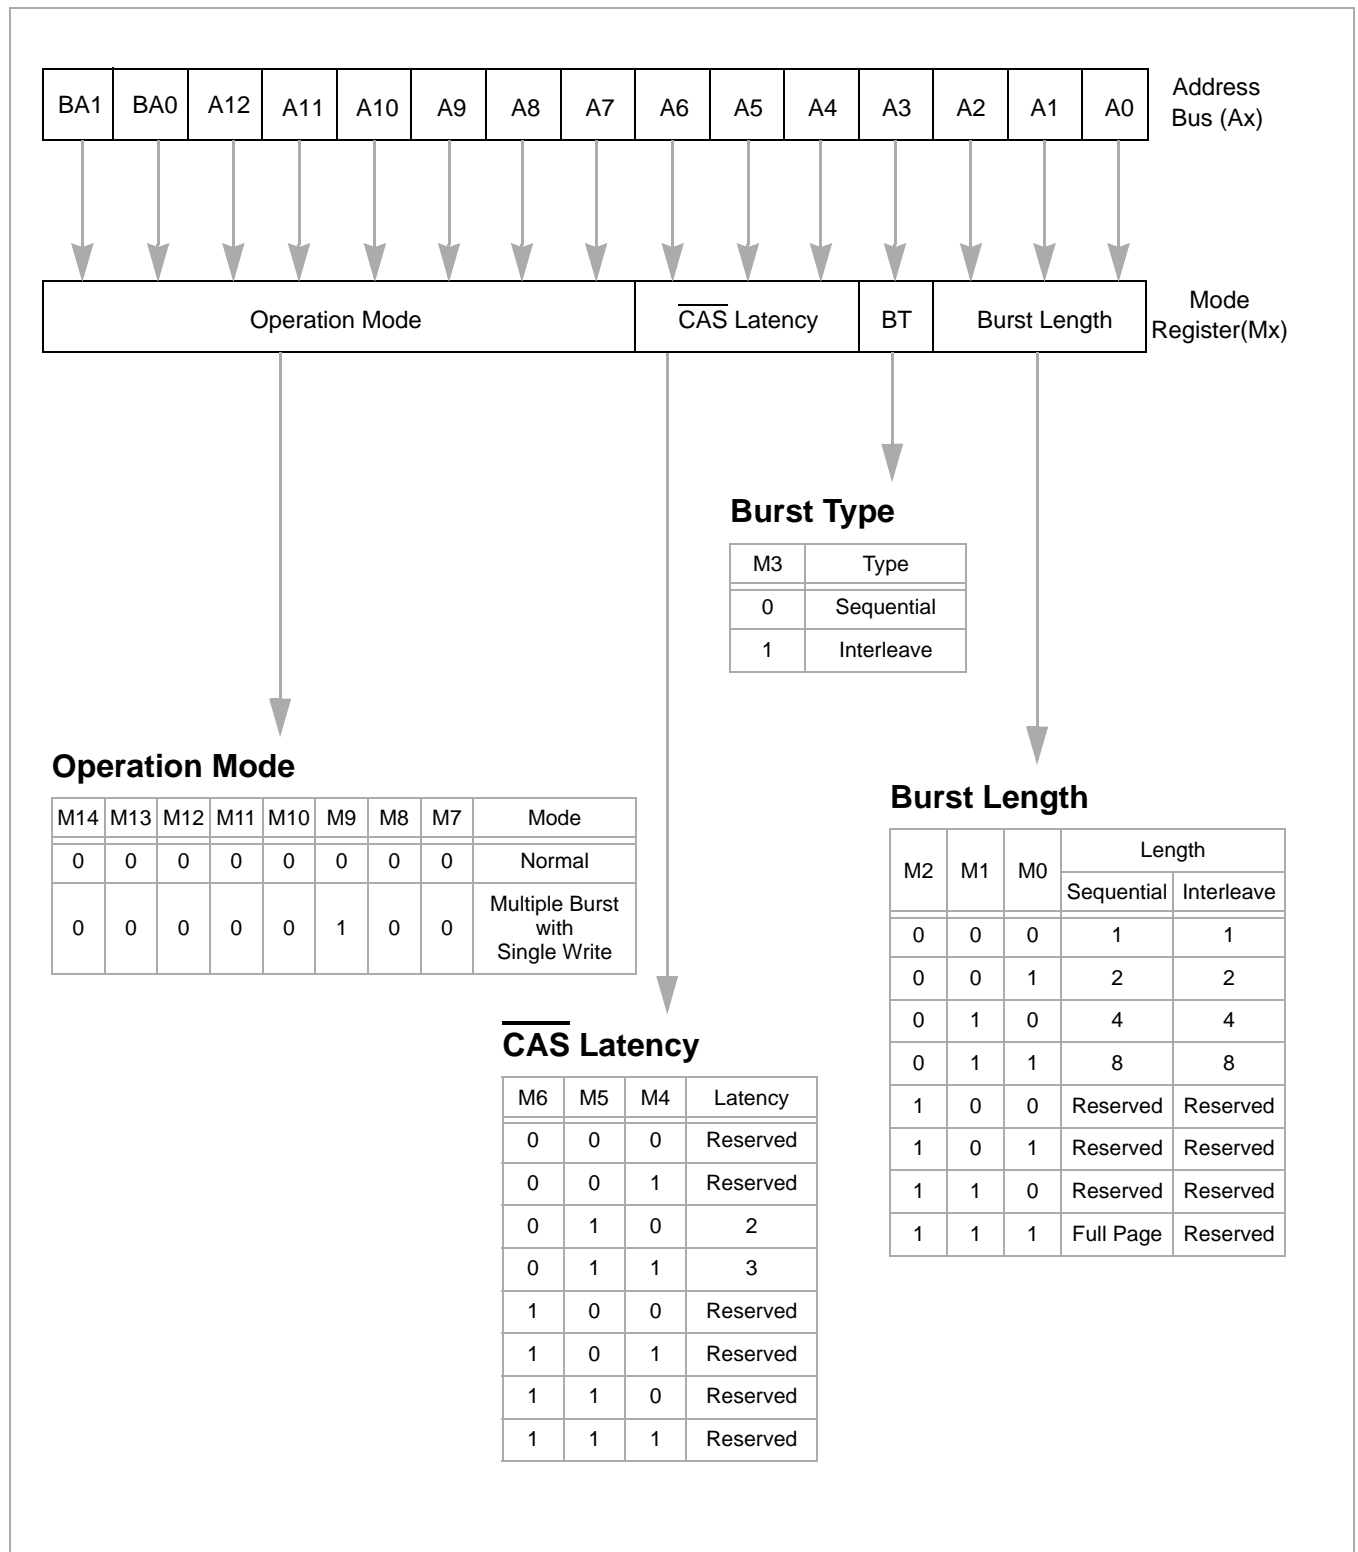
| BA1 | BA0 | A12 | A11 | A10 | A9 | A8 | A7 | A6 | A5 | A4 | A3 | A2 | A1 | A0 |
|---|---|---|---|---|---|---|---|---|---|---|---|---|---|---|

Address Bus (Ax)

| Operation Mode | $\overline{CAS}$ Latency | BT | Burst Length |
|---|---|---|---|

Mode Register(Mx)

**Burst Type**

| M3 | Type |
|---|---|
| 0 | Sequential |
| 1 | Interleave |

**Operation Mode**

| M14 | M13 | M12 | M11 | M10 | M9 | M8 | M7 | Mode |
|---|---|---|---|---|---|---|---|---|
| 0 | 0 | 0 | 0 | 0 | 0 | 0 | 0 | Normal |
| 0 | 0 | 0 | 0 | 0 | 1 | 0 | 0 | Multiple Burst with Single Write |

**Burst Length**

| M2 | M1 | M0 | Length Sequential | Length Interleave |
|---|---|---|---|---|
| 0 | 0 | 0 | 1 | 1 |
| 0 | 0 | 1 | 2 | 2 |
| 0 | 1 | 0 | 4 | 4 |
| 0 | 1 | 1 | 8 | 8 |
| 1 | 0 | 0 | Reserved | Reserved |
| 1 | 0 | 1 | Reserved | Reserved |
| 1 | 1 | 0 | Reserved | Reserved |
| 1 | 1 | 1 | Full Page | Reserved |

**$\overline{CAS}$ Latency**

| M6 | M5 | M4 | Latency |
|---|---|---|---|
| 0 | 0 | 0 | Reserved |
| 0 | 0 | 1 | Reserved |
| 0 | 1 | 0 | 2 |
| 0 | 1 | 1 | 3 |
| 1 | 0 | 0 | Reserved |
| 1 | 0 | 1 | Reserved |
| 1 | 1 | 0 | Reserved |
| 1 | 1 | 1 | Reserved |